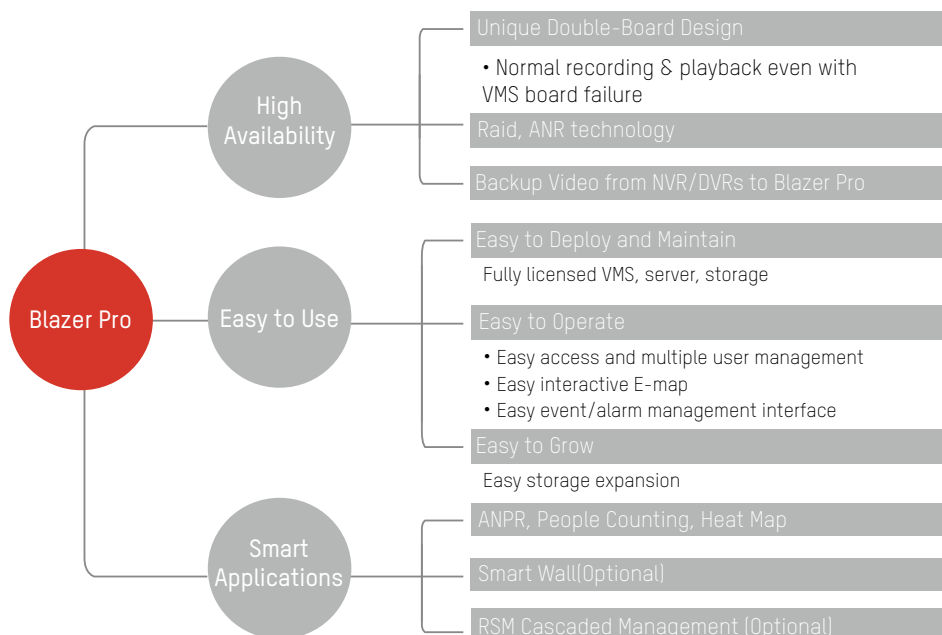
Blazer Pro

High Availability

Unique Double-Board Design

• Normal recording & playback even with VMS board failure

Raid, ANR technology

Backup Video from NVR/DVRs to Blazer Pro

Easy to Use

Easy to Deploy and Maintain

Fully licensed VMS, server, storage

Easy to Operate

• Easy access and multiple user management
• Easy interactive E-map
• Easy event/alarm management interface

Easy to Grow

Easy storage expansion

Smart Applications

ANPR, People Counting, Heat Map

Smart Wall(Optional)

RSM Cascaded Management (Optional)